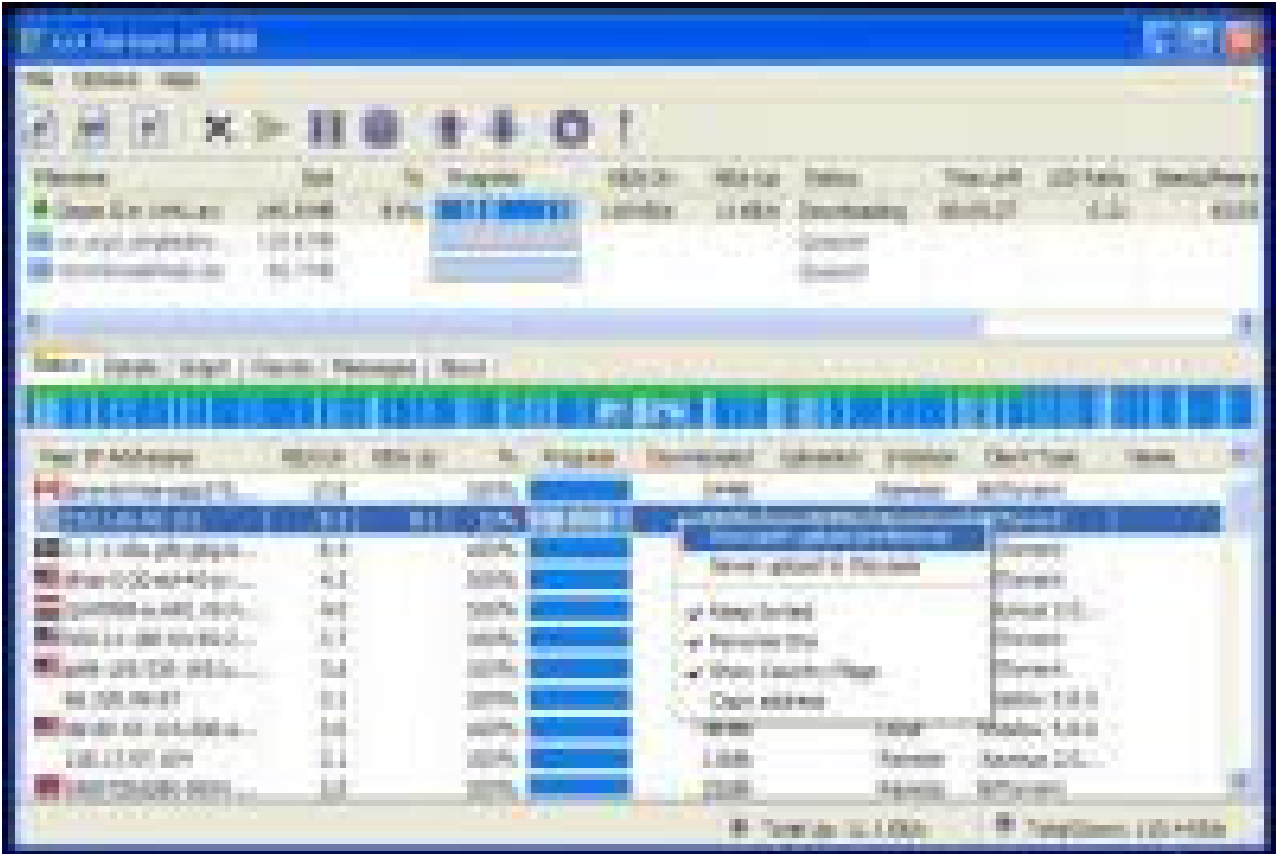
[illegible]

File Options Help

| Filename | Size | % | Progress | Down | Up | Status | Time Left | UL Ratio | Seeds/Peers |
|---|---|---|---|---|---|---|---|---|---|
| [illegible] | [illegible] | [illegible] | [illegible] | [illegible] | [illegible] | Downloading | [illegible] | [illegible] | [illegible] |
| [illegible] | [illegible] | | | | | Queued | | | |
| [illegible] | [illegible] | | | | | Queued | | | |

General Details Output Files Peers Messages About

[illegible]

| Peer IP Addresses | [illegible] | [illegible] | % | Progress | Downloaded | Uploaded | Initiation | Client Type | Views |
|---|---|---|---|---|---|---|---|---|---|
| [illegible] | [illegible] | | 100% | | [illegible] | | Remote | BitTorrent | |
| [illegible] | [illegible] | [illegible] | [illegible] | | | | | | |
| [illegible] | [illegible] | | 100% | | | | | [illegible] | |
| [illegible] | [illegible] | | 100% | | | | | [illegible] | |
| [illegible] | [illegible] | | 100% | | | | | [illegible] | |
| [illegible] | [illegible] | | 100% | | | | | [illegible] | |
| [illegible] | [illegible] | | 100% | | | | | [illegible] | |
| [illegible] | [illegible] | | 100% | | | | | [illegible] | |
| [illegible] | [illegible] | | 100% | | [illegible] | | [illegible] | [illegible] | |
| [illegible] | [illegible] | | 100% | | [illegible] | | Remote | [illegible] | |
| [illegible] | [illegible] | | 100% | | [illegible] | | Remote | BitTorrent | |

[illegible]
Never upload to this peer
Keep Sorted
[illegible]
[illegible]
Copy address

Total Up: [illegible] Total Down: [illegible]